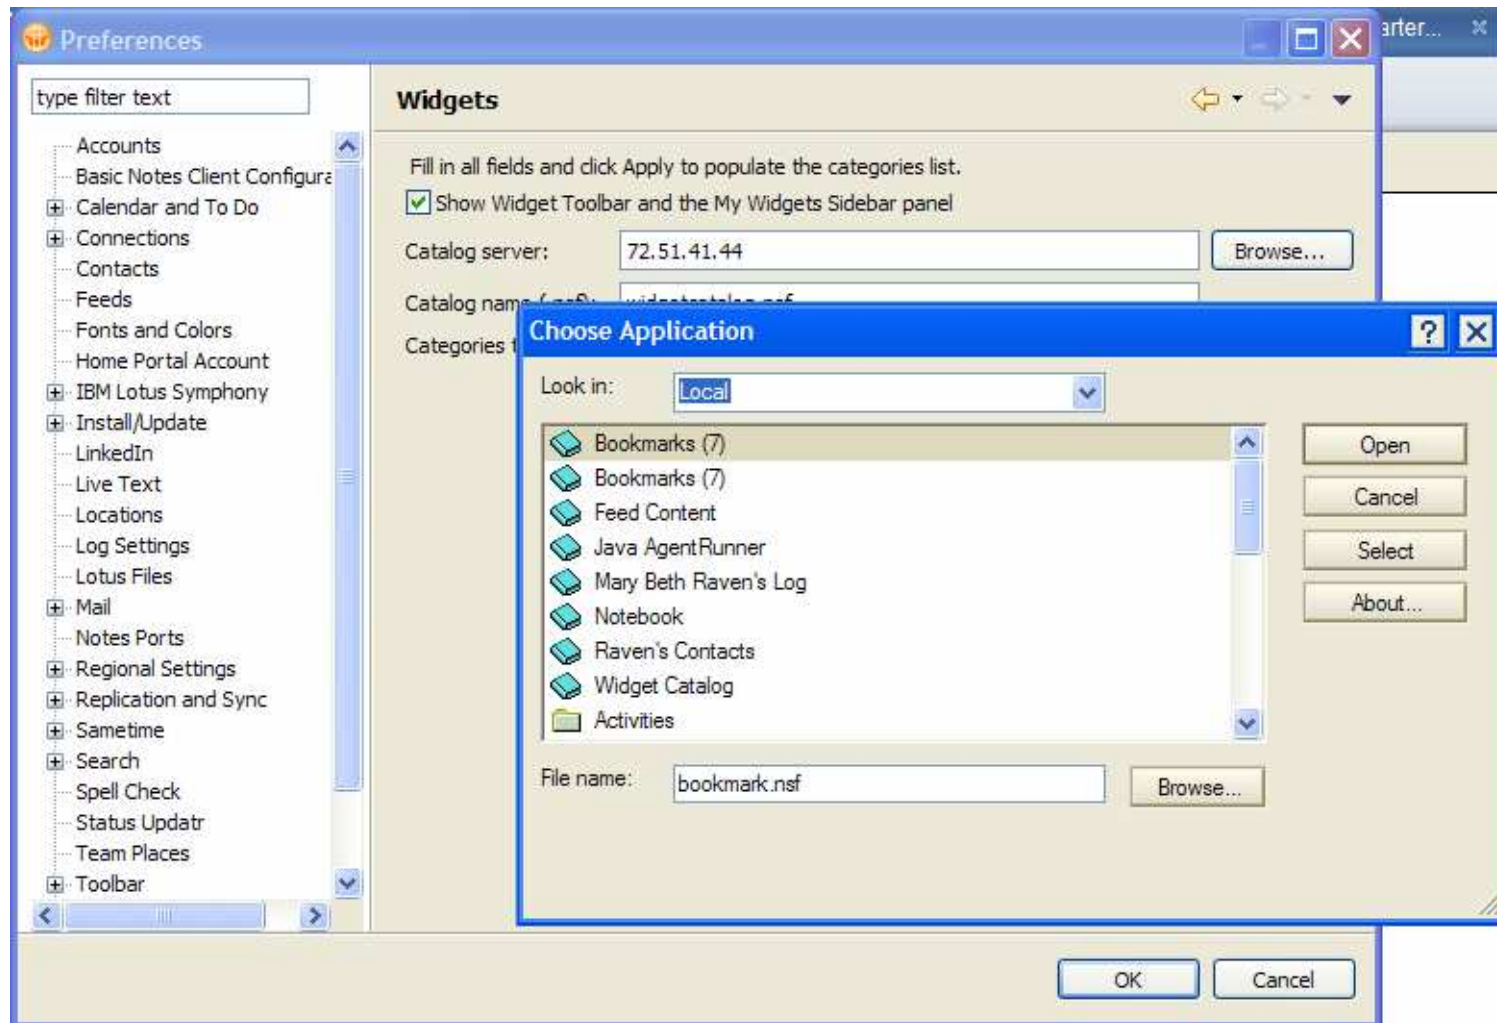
Preferences

arter...

type filter text

Accounts
Basic Notes Client Configura
Calendar and To Do
Connections
Contacts
Feeds
Fonts and Colors
Home Portal Account
IBM Lotus Symphony
Install/Update
LinkedIn
Live Text
Locations
Log Settings
Lotus Files
Mail
Notes Ports
Regional Settings
Replication and Sync
Sametime
Search
Spell Check
Status Updatr
Team Places
Toolbar

Widgets

Fill in all fields and click Apply to populate the categories list.

Show Widget Toolbar and the My Widgets Sidebar panel

Catalog server: 72.51.41.44 Browse...

Catalog name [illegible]

Categories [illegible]

Choose Application

Look in: Local

Bookmarks (7)
Bookmarks (7)
Feed Content
Java AgentRunner
Mary Beth Raven's Log
Notebook
Raven's Contacts
Widget Catalog
Activities

Open
Cancel
Select
About...

File name: bookmark.nsf Browse...

OK
Cancel